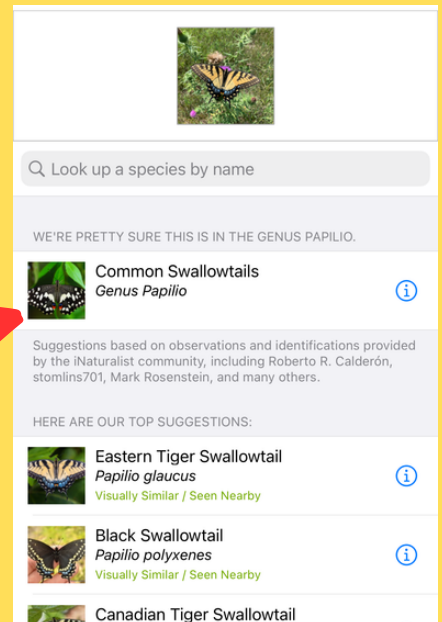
Look up a species by name

WE'RE PRETTY SURE THIS IS IN THE GENUS PAPILIO.

Common Swallowtails
*Genus Papilio*

Suggestions based on observations and identifications provided by the iNaturalist community, including Roberto R. Calderón, stomlins701, Mark Rosenstein, and many others.

HERE ARE OUR TOP SUGGESTIONS:

Eastern Tiger Swallowtail
*Papilio glaucus*
Visually Similar / Seen Nearby

Black Swallowtail
*Papilio polyxenes*
Visually Similar / Seen Nearby

Canadian Tiger Swallowtail